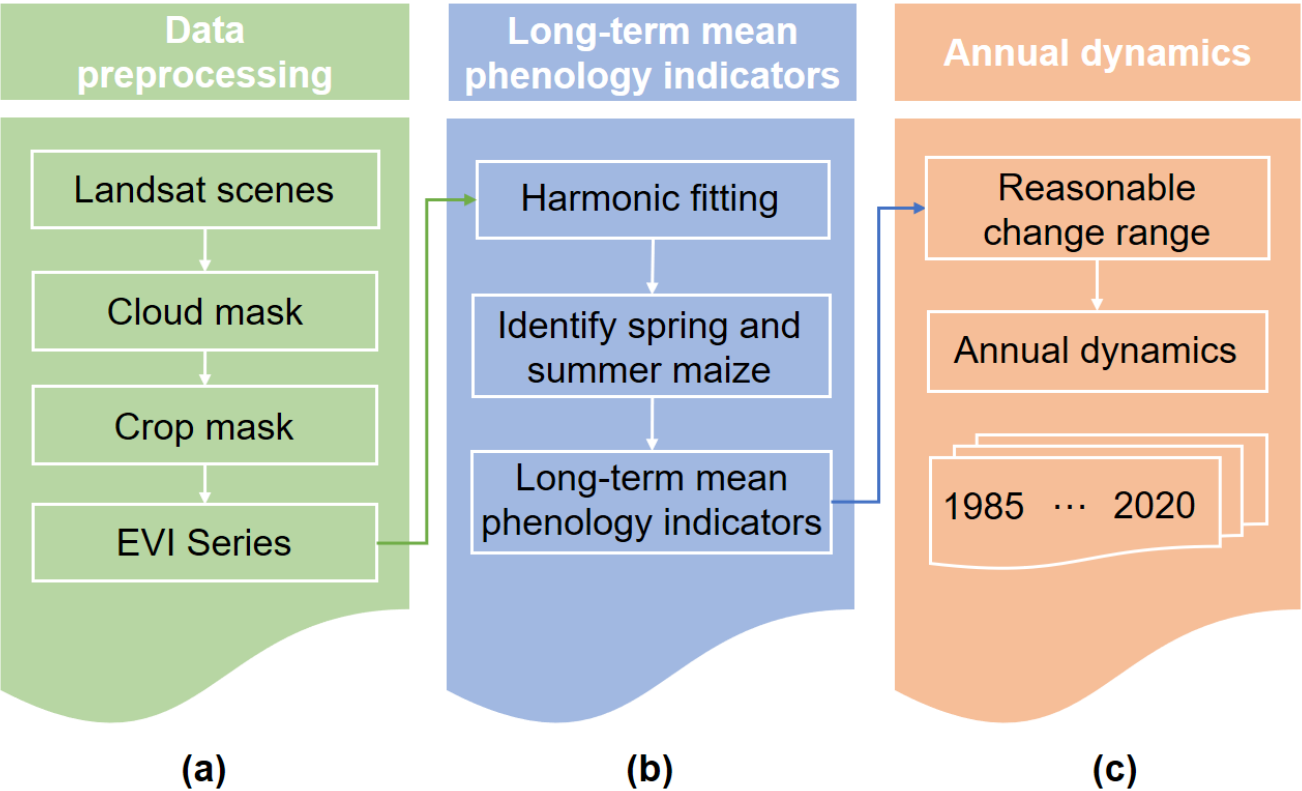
Data preprocessing

Landsat scenes

Cloud mask

Crop mask

EVI Series

(a)

Long-term mean phenology indicators

Harmonic fitting

Identify spring and summer maize

Long-term mean phenology indicators

(b)

Annual dynamics

Reasonable change range

Annual dynamics

1985 ··· 2020

(c)